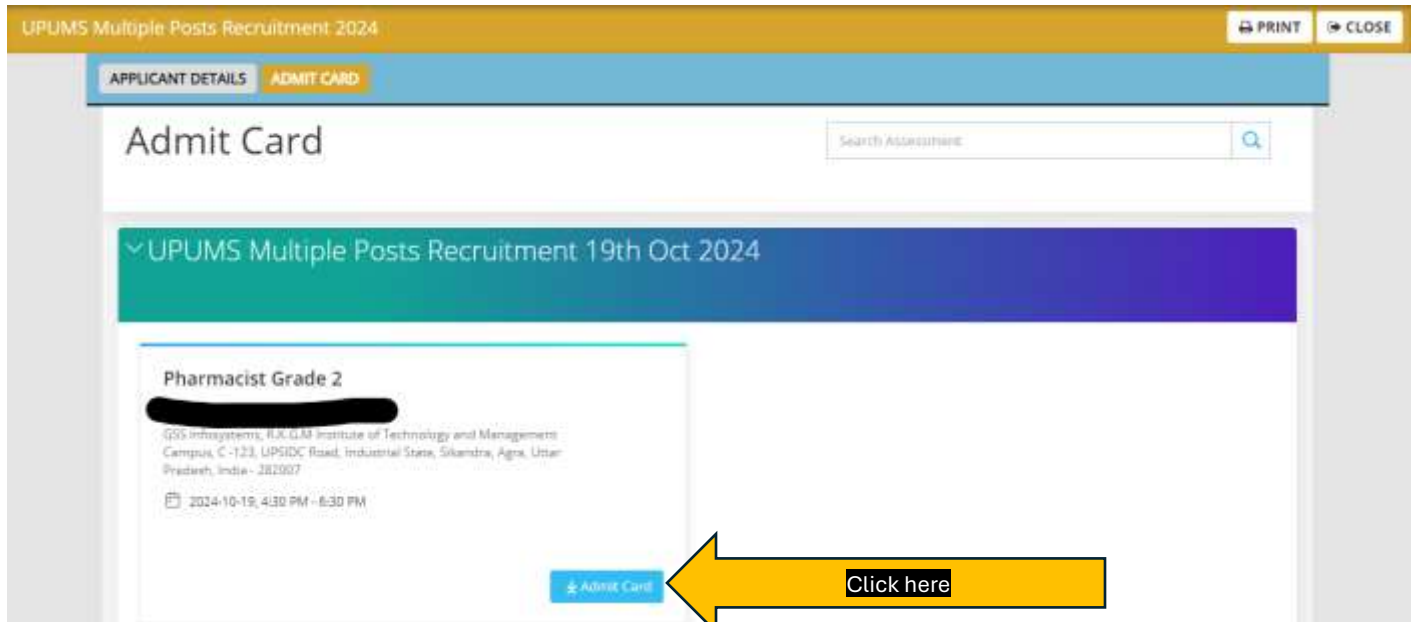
UPUMS Multiple Posts Recruitment 2024

PRINT CLOSE

APPLICANT DETAILS ADMIT CARD

Admit Card

Search Assessment

UPUMS Multiple Posts Recruitment 19th Oct 2024

Pharmacist Grade 2

GSS Infosystems, R.K.G.M Institute of Technology and Management Campus, C-123, UPSIDC Road, Industrial State, Sikandra, Agra, Uttar Pradesh, India - 282007

2024-10-19, 4:30 PM - 6:30 PM

Admit Card

Click here